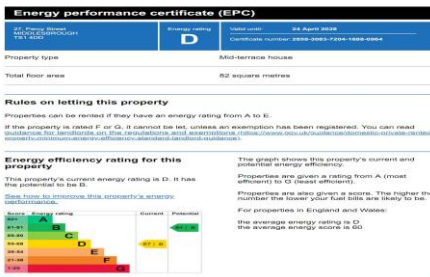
Energy performance certificate (EPC)

27, Percy Street MIDDLESBROUGH TS1 4DD

Energy rating D

Valid until: 28 April 2028

Certificate number: 2850-3065-7204-1699-0964

Property type Mid-terrace house

Total floor area 82 square metres

Rules on letting this property

Properties can be rented if they have an energy rating from A to E.

If the property is rated F or G, it cannot be let, unless an exemption has been registered. You can read guidance for landlords on the regulations and exemptions (https://www.gov.uk/guidance/domestic-private-rented-property-minimum-energy-efficiency-standard-landlord-guidance).

Energy efficiency rating for this property

This property's current energy rating is D. It has the potential to be B.

See how to improve this property's energy performance.

| Score | Energy rating | Current | Potential |
|---|---|---|---|
| 92+ | A | | |
| 81-91 | B | | 84 B |
| 69-80 | C | | |
| 55-68 | D | 57 D | |
| 39-54 | E | | |
| 21-38 | F | | |
| 1-20 | G | | |

The graph shows this property's current and potential energy efficiency.

Properties are given a rating from A (most efficient) to G (least efficient).

Properties are also given a score. The higher this number the lower your fuel bills are likely to be.

For properties in England and Wales:

the average energy rating is D
the average energy score is 60